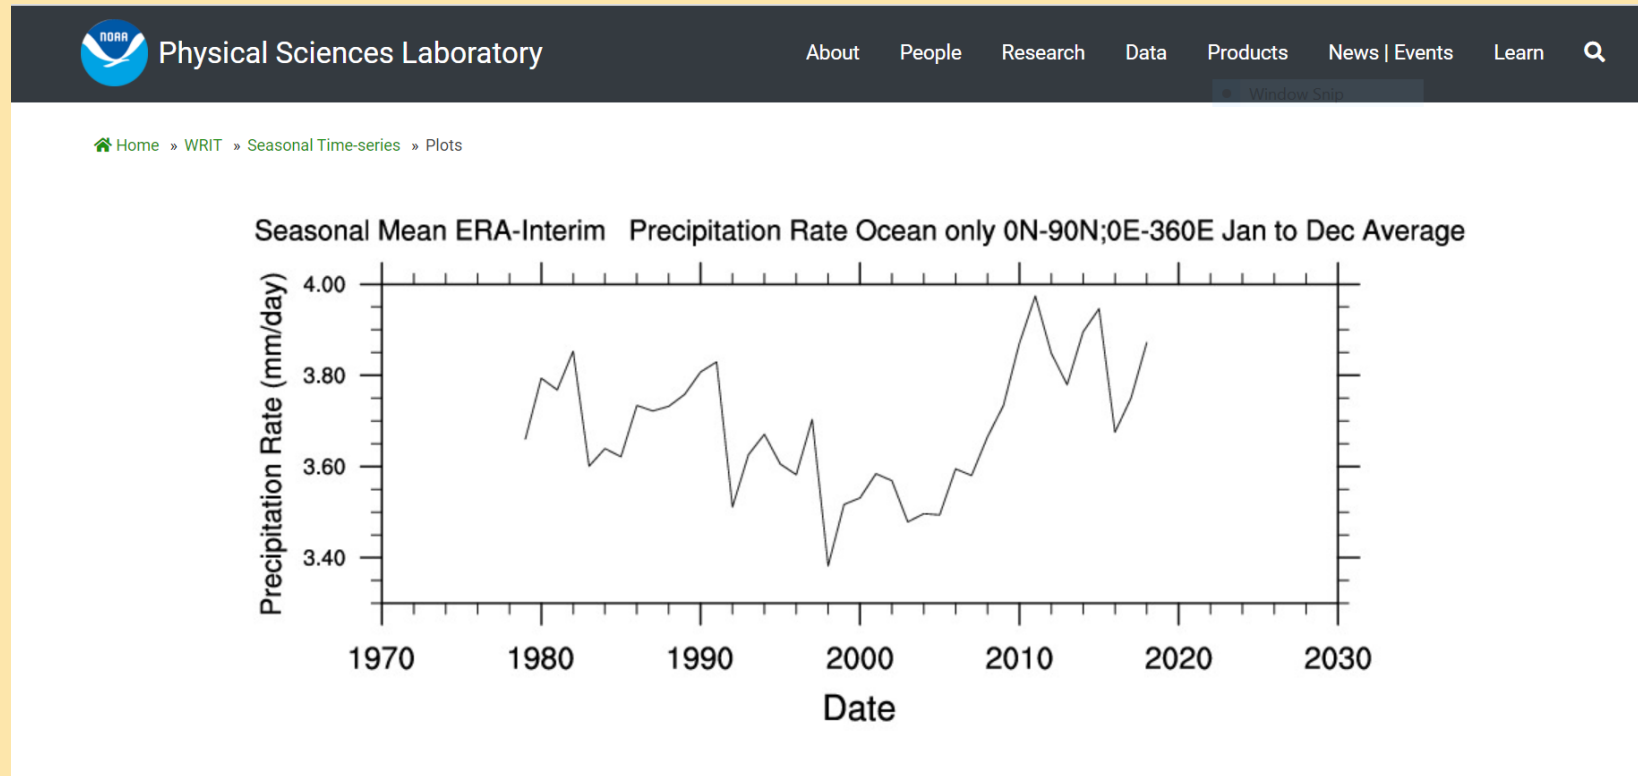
NOAA Physical Sciences Laboratory

About People Research Data Products News | Events Learn

Window Snip

Home » WRIT » Seasonal Time-series » Plots

Seasonal Mean ERA-Interim Precipitation Rate Ocean only 0N-90N;0E-360E Jan to Dec Average

Precipitation Rate (mm/day)

4.00
3.80
3.60
3.40

1970 1980 1990 2000 2010 2020 2030

Date